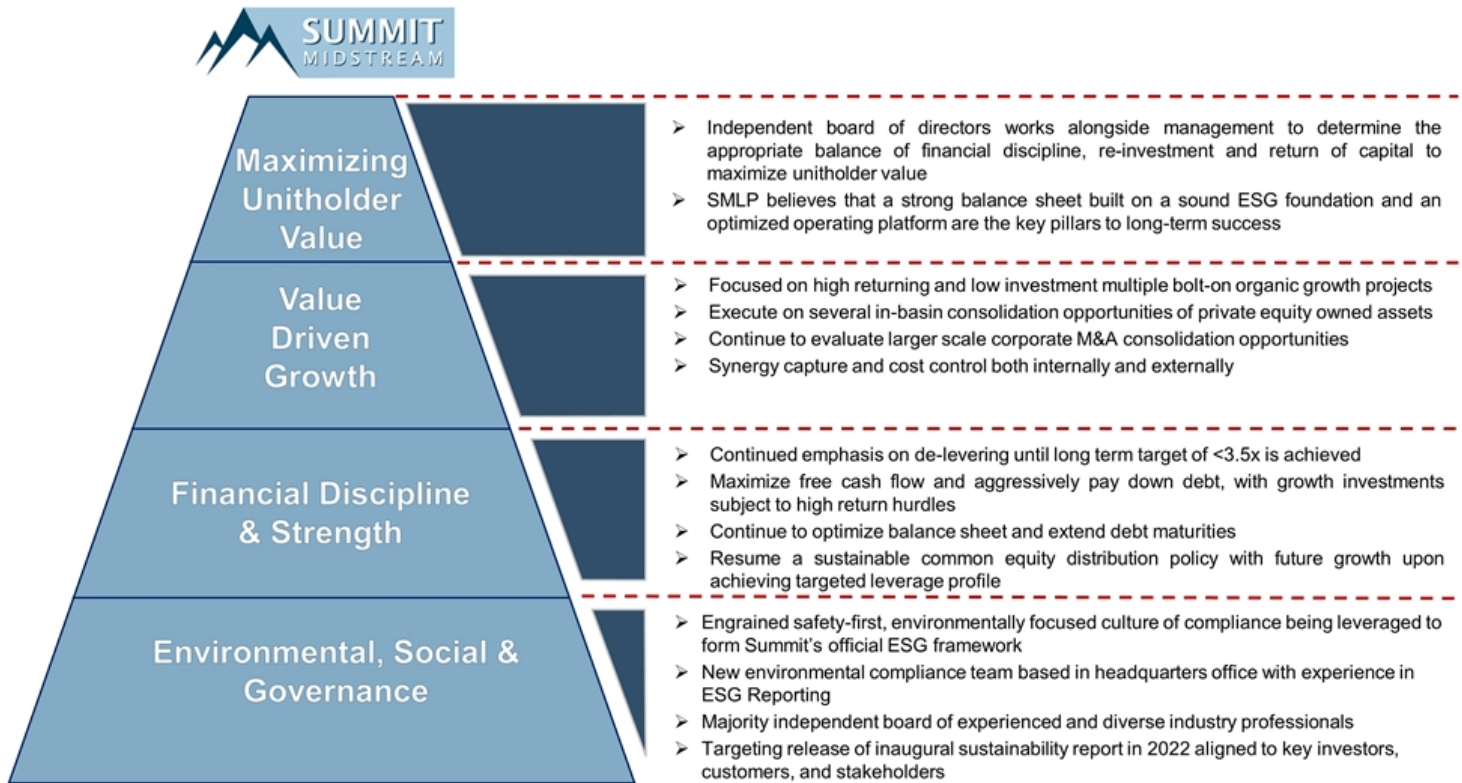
SUMMIT MIDSTREAM

Maximizing Unitholder Value

➢ Independent board of directors works alongside management to determine the appropriate balance of financial discipline, re-investment and return of capital to maximize unitholder value
➢ SMLP believes that a strong balance sheet built on a sound ESG foundation and an optimized operating platform are the key pillars to long-term success

Value Driven Growth

➢ Focused on high returning and low investment multiple bolt-on organic growth projects
➢ Execute on several in-basin consolidation opportunities of private equity owned assets
➢ Continue to evaluate larger scale corporate M&A consolidation opportunities
➢ Synergy capture and cost control both internally and externally

Financial Discipline & Strength

➢ Continued emphasis on de-levering until long term target of <3.5x is achieved
➢ Maximize free cash flow and aggressively pay down debt, with growth investments subject to high return hurdles
➢ Continue to optimize balance sheet and extend debt maturities
➢ Resume a sustainable common equity distribution policy with future growth upon achieving targeted leverage profile

Environmental, Social & Governance

➢ Engrained safety-first, environmentally focused culture of compliance being leveraged to form Summit's official ESG framework
➢ New environmental compliance team based in headquarters office with experience in ESG Reporting
➢ Majority independent board of experienced and diverse industry professionals
➢ Targeting release of inaugural sustainability report in 2022 aligned to key investors, customers, and stakeholders